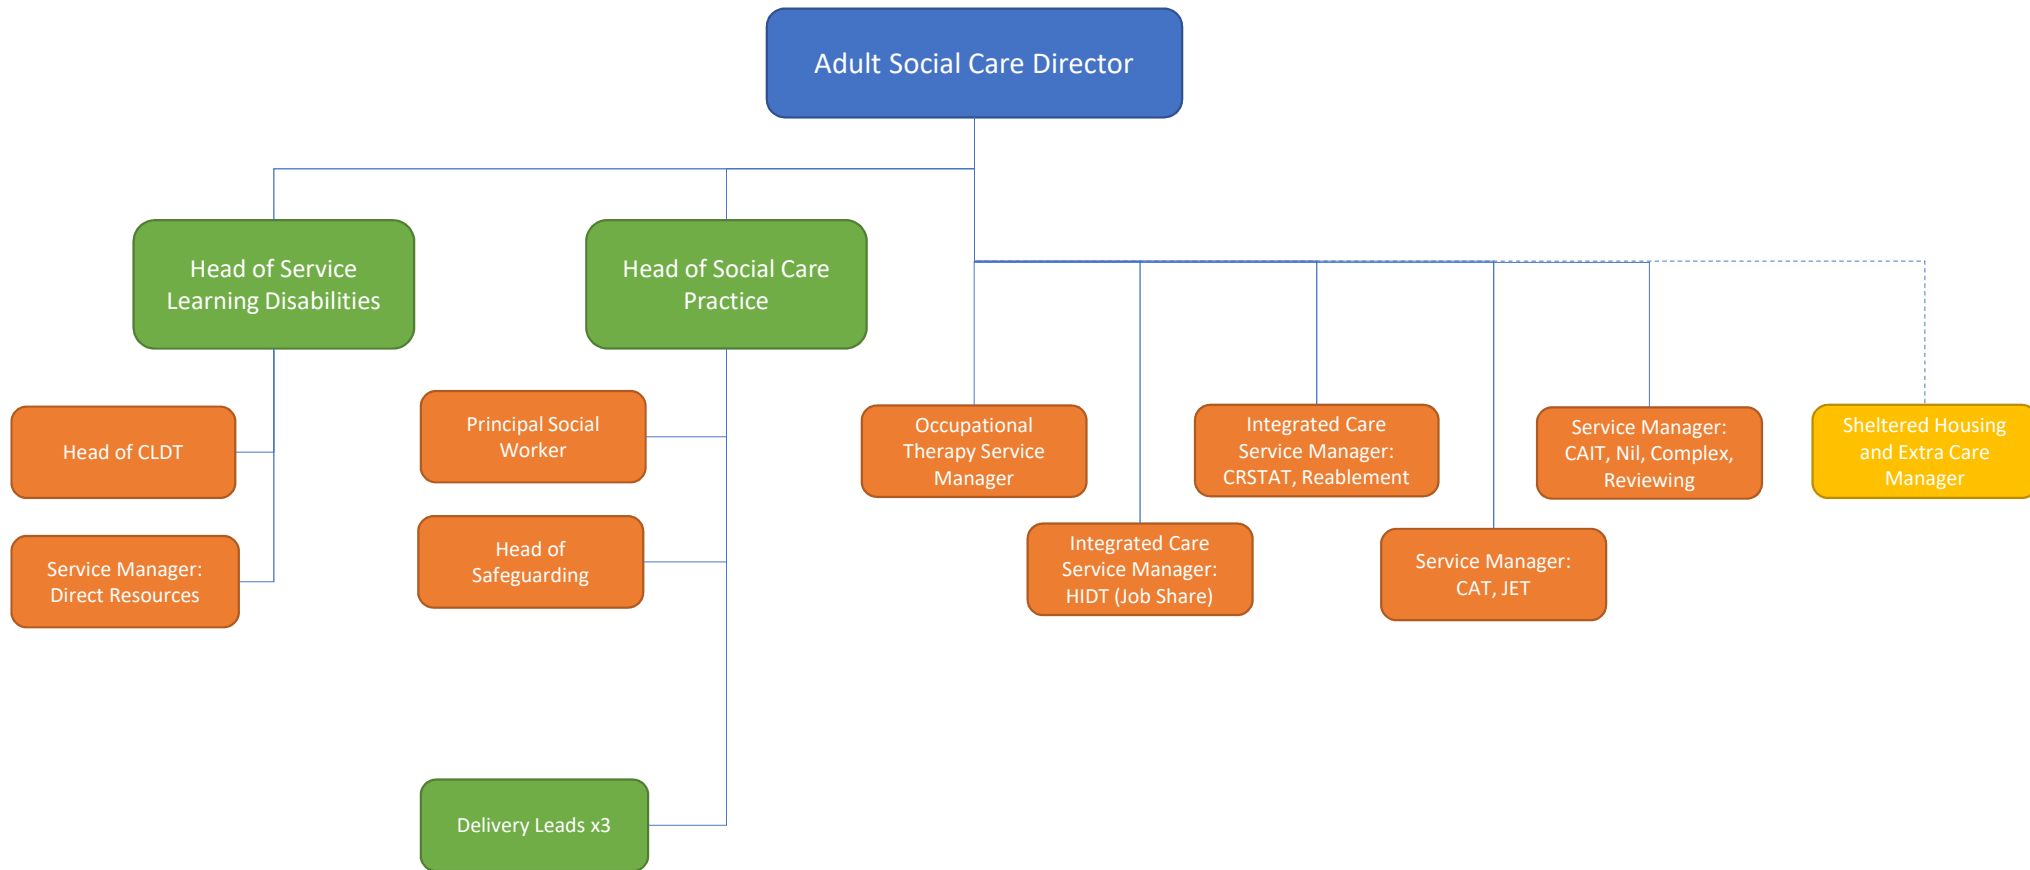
Adult Social Care Director

Head of Service Learning Disabilities

Head of Social Care Practice

Head of CLDT

Service Manager: Direct Resources

Principal Social Worker

Head of Safeguarding

Delivery Leads x3

Occupational Therapy Service Manager

Integrated Care Service Manager: HIDT (Job Share)

Integrated Care Service Manager: CRSTAT, Reablement

Service Manager: CAT, JET

Service Manager: CAIT, Nil, Complex, Reviewing

Sheltered Housing and Extra Care Manager